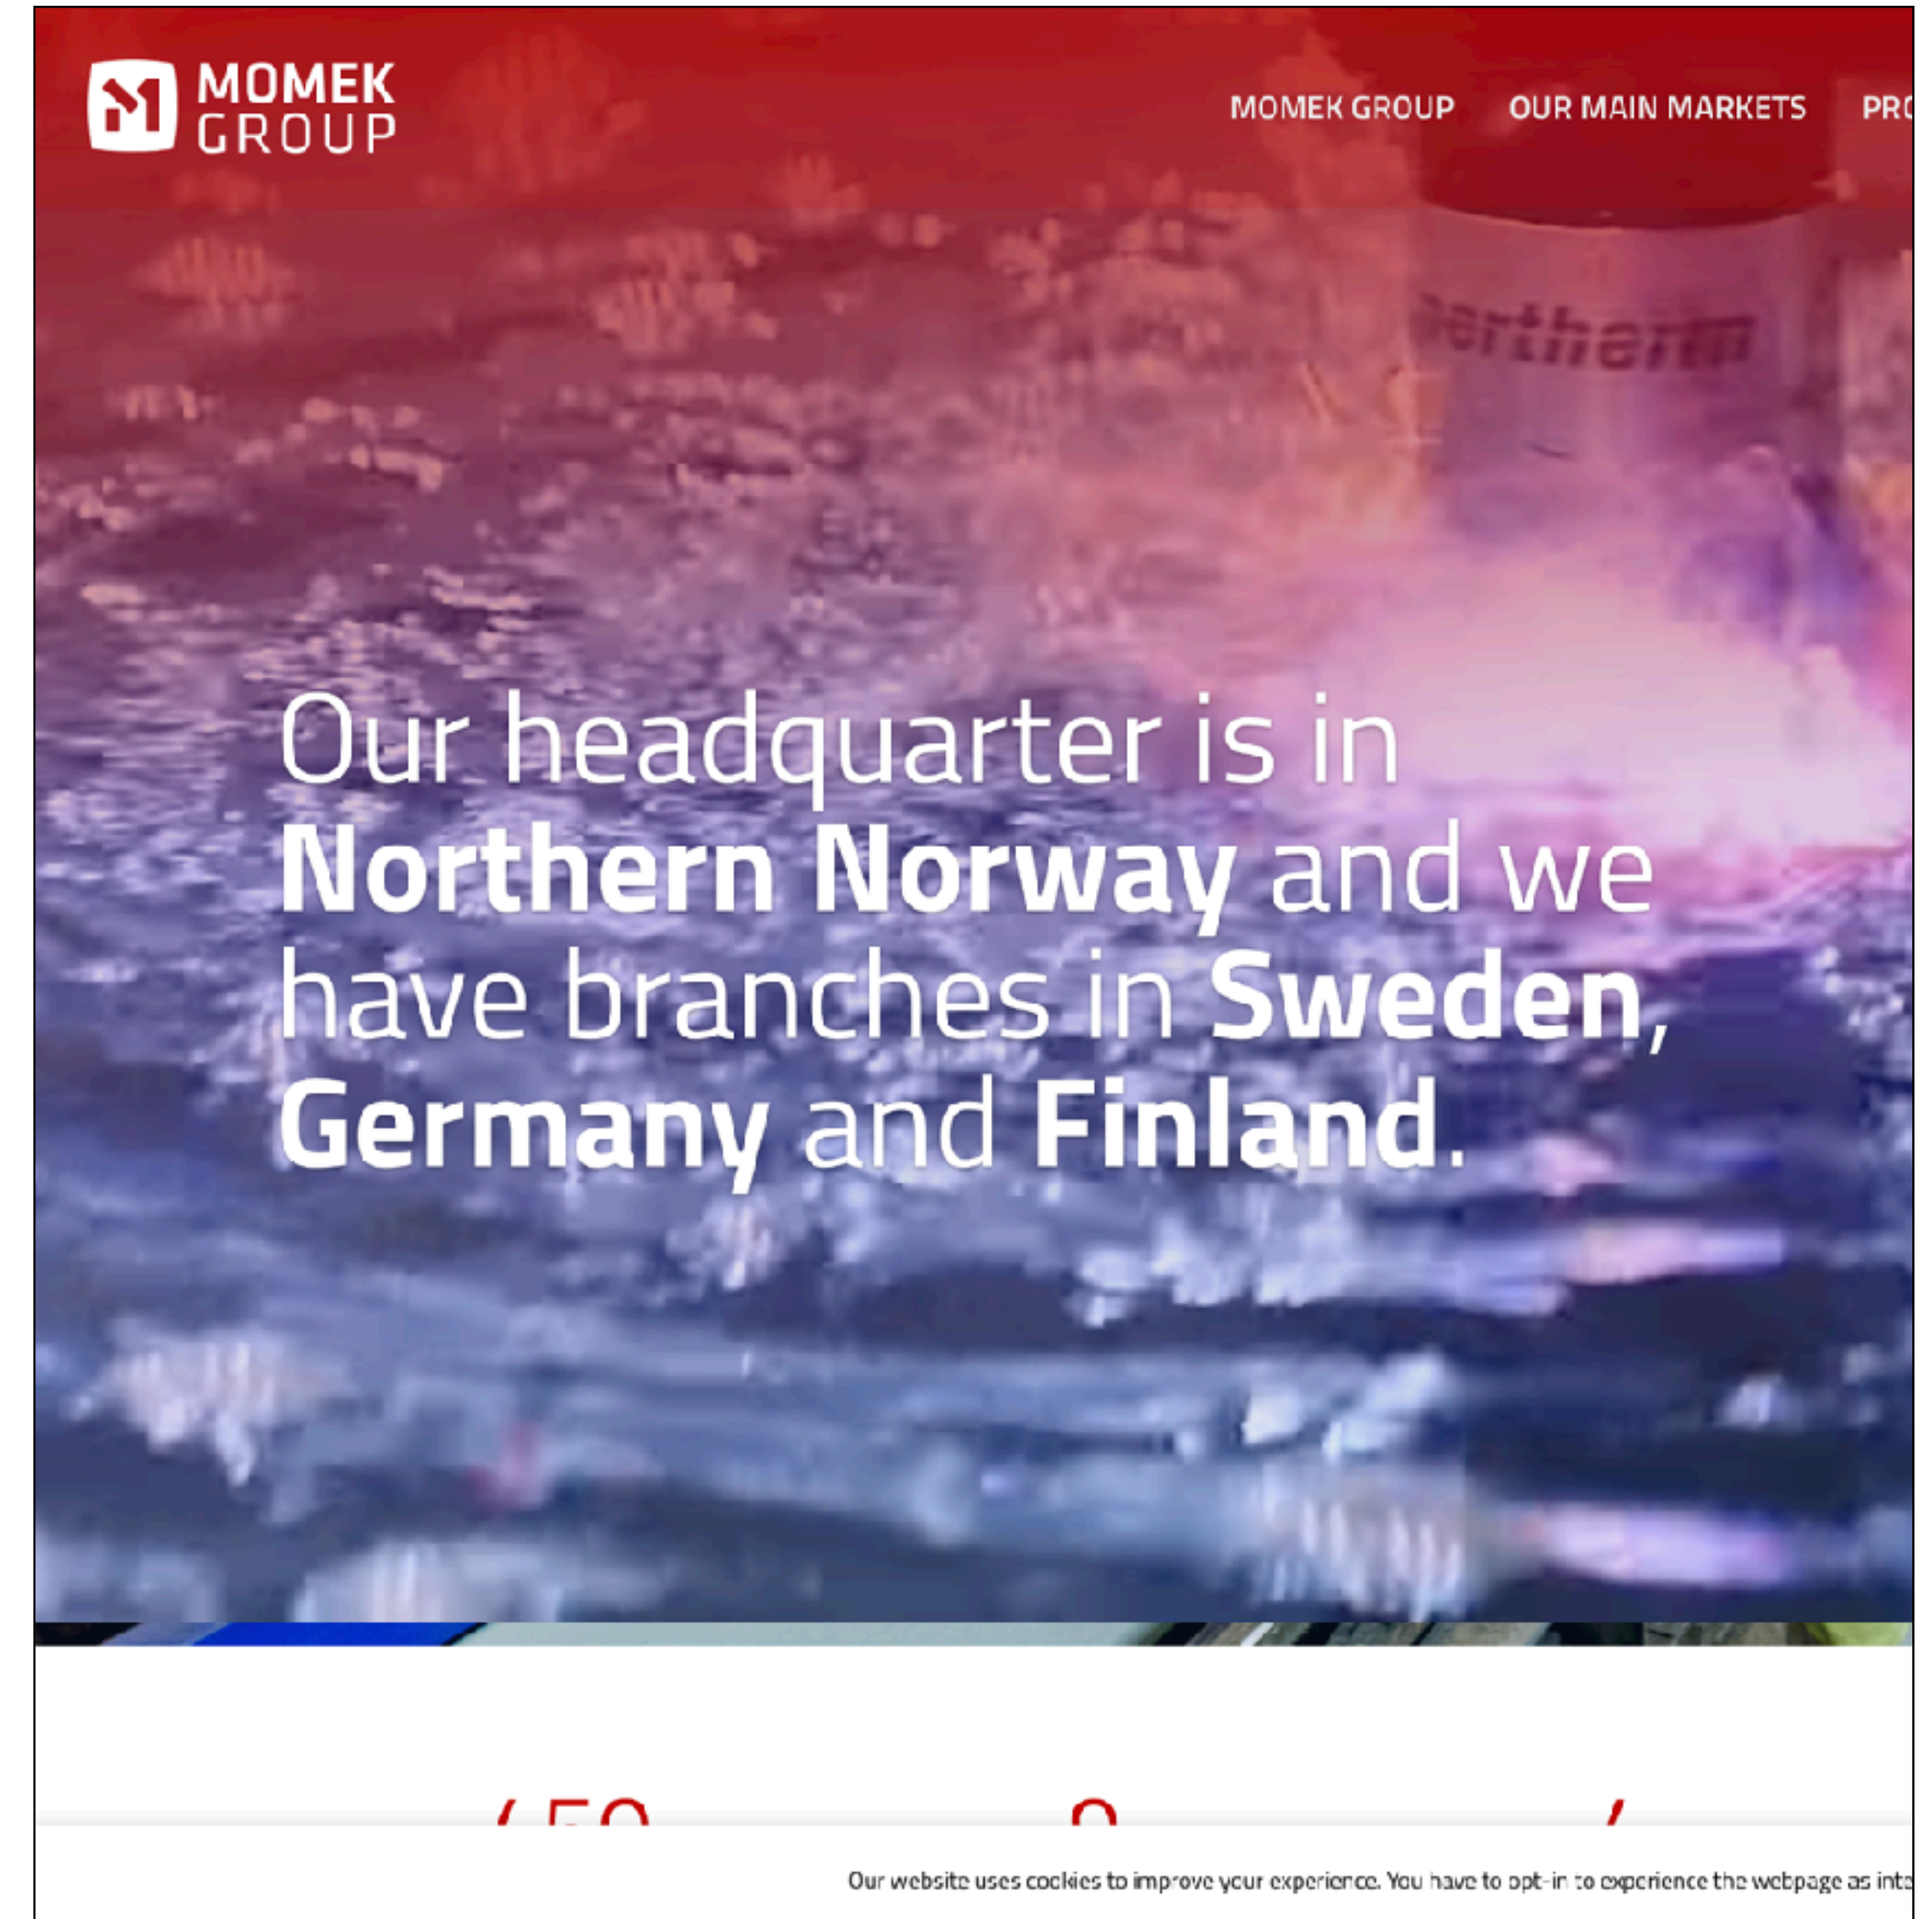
MOMEK GROUP

MOMEK GROUP OUR MAIN MARKETS PR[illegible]

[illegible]rtherm

Our headquarter is in **Northern Norway** and we have branches in **Sweden**, **Germany** and **Finland**.

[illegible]

Our website uses cookies to improve your experience. You have to opt-in to experience the webpage as int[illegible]